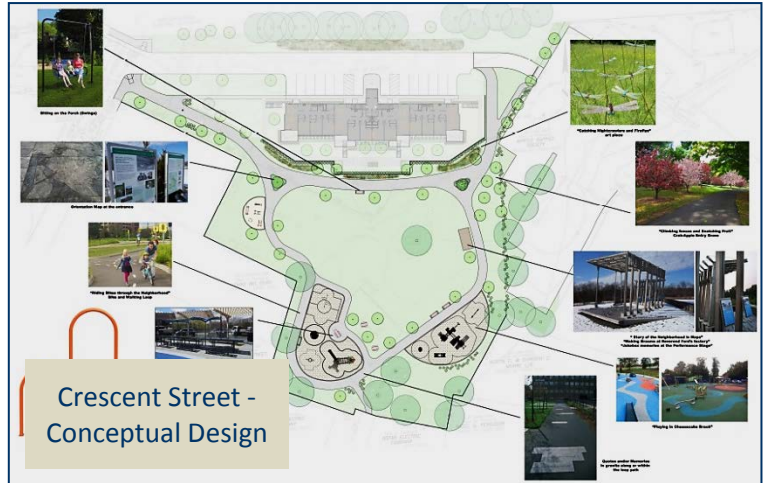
Sitting on the Porch (Swings)

"Catching Nightcrawlers and Fireflies" art piece

Orientation Map at the entrance

"Climbing Houses and Snatching Fruit" Crab-Apple Entry Grove

"Riding Bikes through the Neighborhood" Bike and Walking Loop

"Story of the Neighborhood in Maps" "Making Brooms at Crescent Street Factory" "Jukebox memories at the Performance Stage"

"Playing in Cheesecake Brook"

Quotes under Memories in granite along or within the loop path

Crescent Street - Conceptual Design